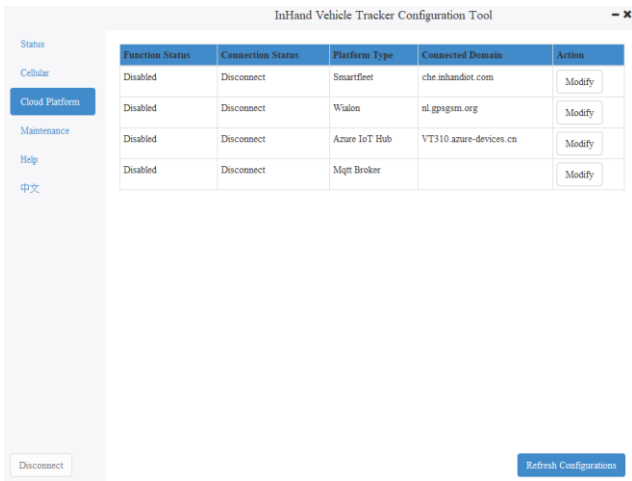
InHand Vehicle Tracker Configuration Tool

– ×

Status
Cellular
Cloud Platform
Maintenance
Help
中文

| Function Status | Connection Status | Platform Type | Connected Domain | Action |
|---|---|---|---|---|
| Disabled | Disconnect | Smartfleet | che.inhandiot.com | Modify |
| Disabled | Disconnect | Wialon | nl.gpsgsm.org | Modify |
| Disabled | Disconnect | Azure IoT Hub | VT310.azure-devices.cn | Modify |
| Disabled | Disconnect | Mqtt Broker | | Modify |

Disconnect

Refresh Configurations